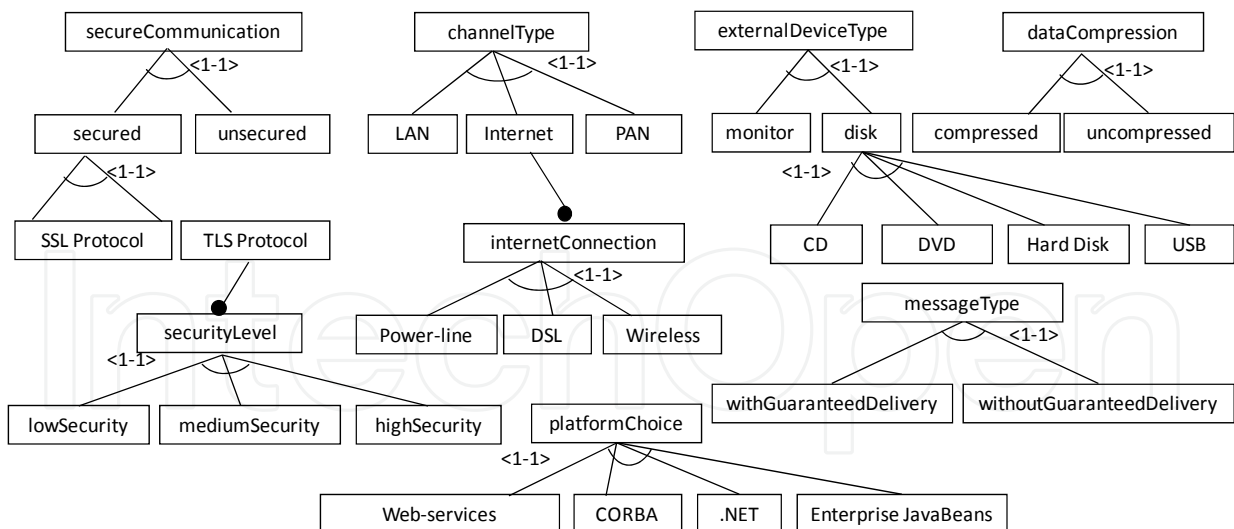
secureCommunication
<1-1>
secured
unsecured
<1-1>
SSL Protocol
TLS Protocol
securityLevel
<1-1>
lowSecurity
mediumSecurity
highSecurity

channelType
<1-1>
LAN
Internet
PAN
internetConnection
<1-1>
Power-line
DSL
Wireless

externalDeviceType
<1-1>
monitor
disk
<1-1>
CD
DVD
Hard Disk
USB

dataCompression
<1-1>
compressed
uncompressed

messageType
<1-1>
withGuaranteedDelivery
withoutGuaranteedDelivery

platformChoice
<1-1>
Web-services
CORBA
.NET
Enterprise JavaBeans

IntechOpen